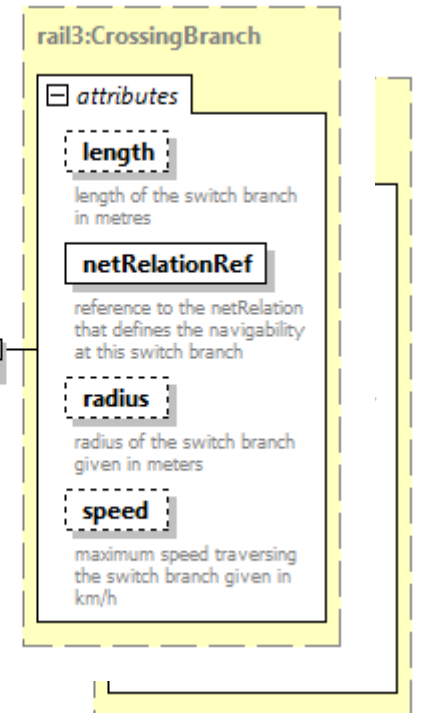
rail3:CrossingBranch

attributes

length

length of the switch branch in metres

netRelationRef

reference to the netRelation that defines the navigability at this switch branch

radius

radius of the switch branch given in meters

speed

maximum speed traversing the switch branch given in km/h